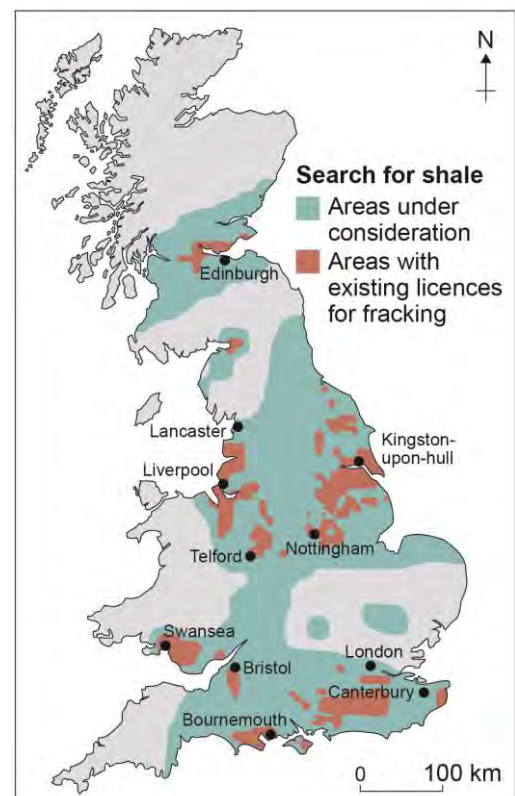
N

Search for shale
Areas under consideration
Areas with existing licences for fracking

Edinburgh
Lancaster
Kingston-upon-hull
Liverpool
Nottingham
Telford
Swansea
Bristol
London
Canterbury
Bournemouth

0
100 km